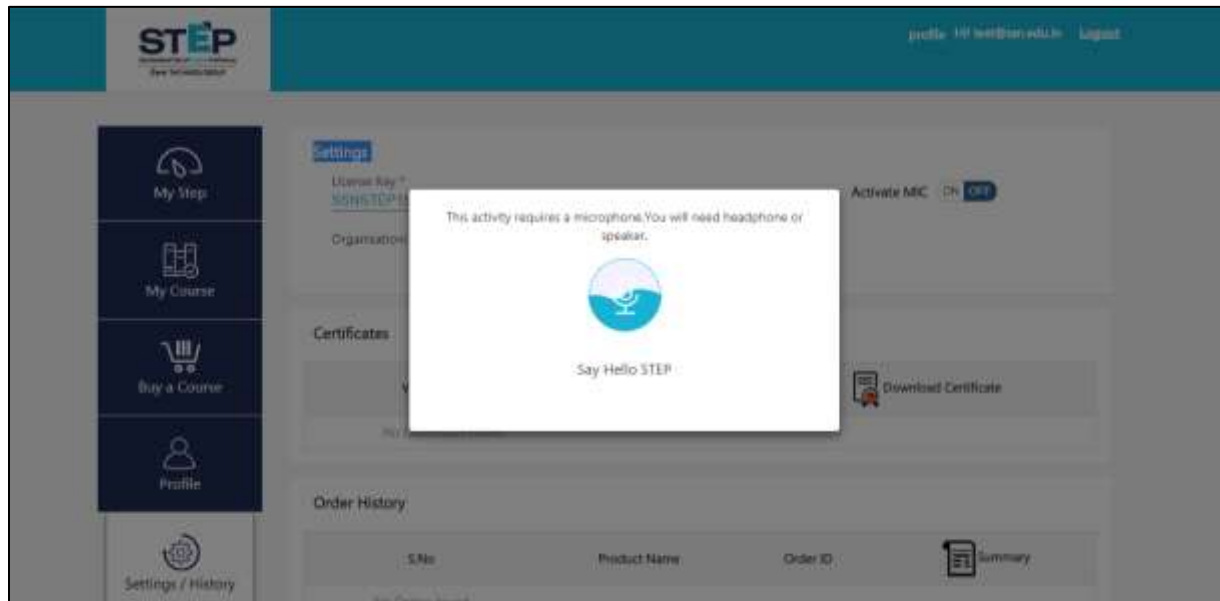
STEP

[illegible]

profile Hi! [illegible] Logout

My Step

My Course

Buy a Course

Profile

Settings / History

Settings

License Key *
SSNSTEP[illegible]

Organisation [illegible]

Activate MIC ON OFF

Certificates

Download Certificate

No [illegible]

Order History

| S.No | Product Name | Order ID | Summary |
|---|---|---|---|
| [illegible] | | | |

This activity requires a microphone.You will need headphone or speaker.

Say Hello STEP